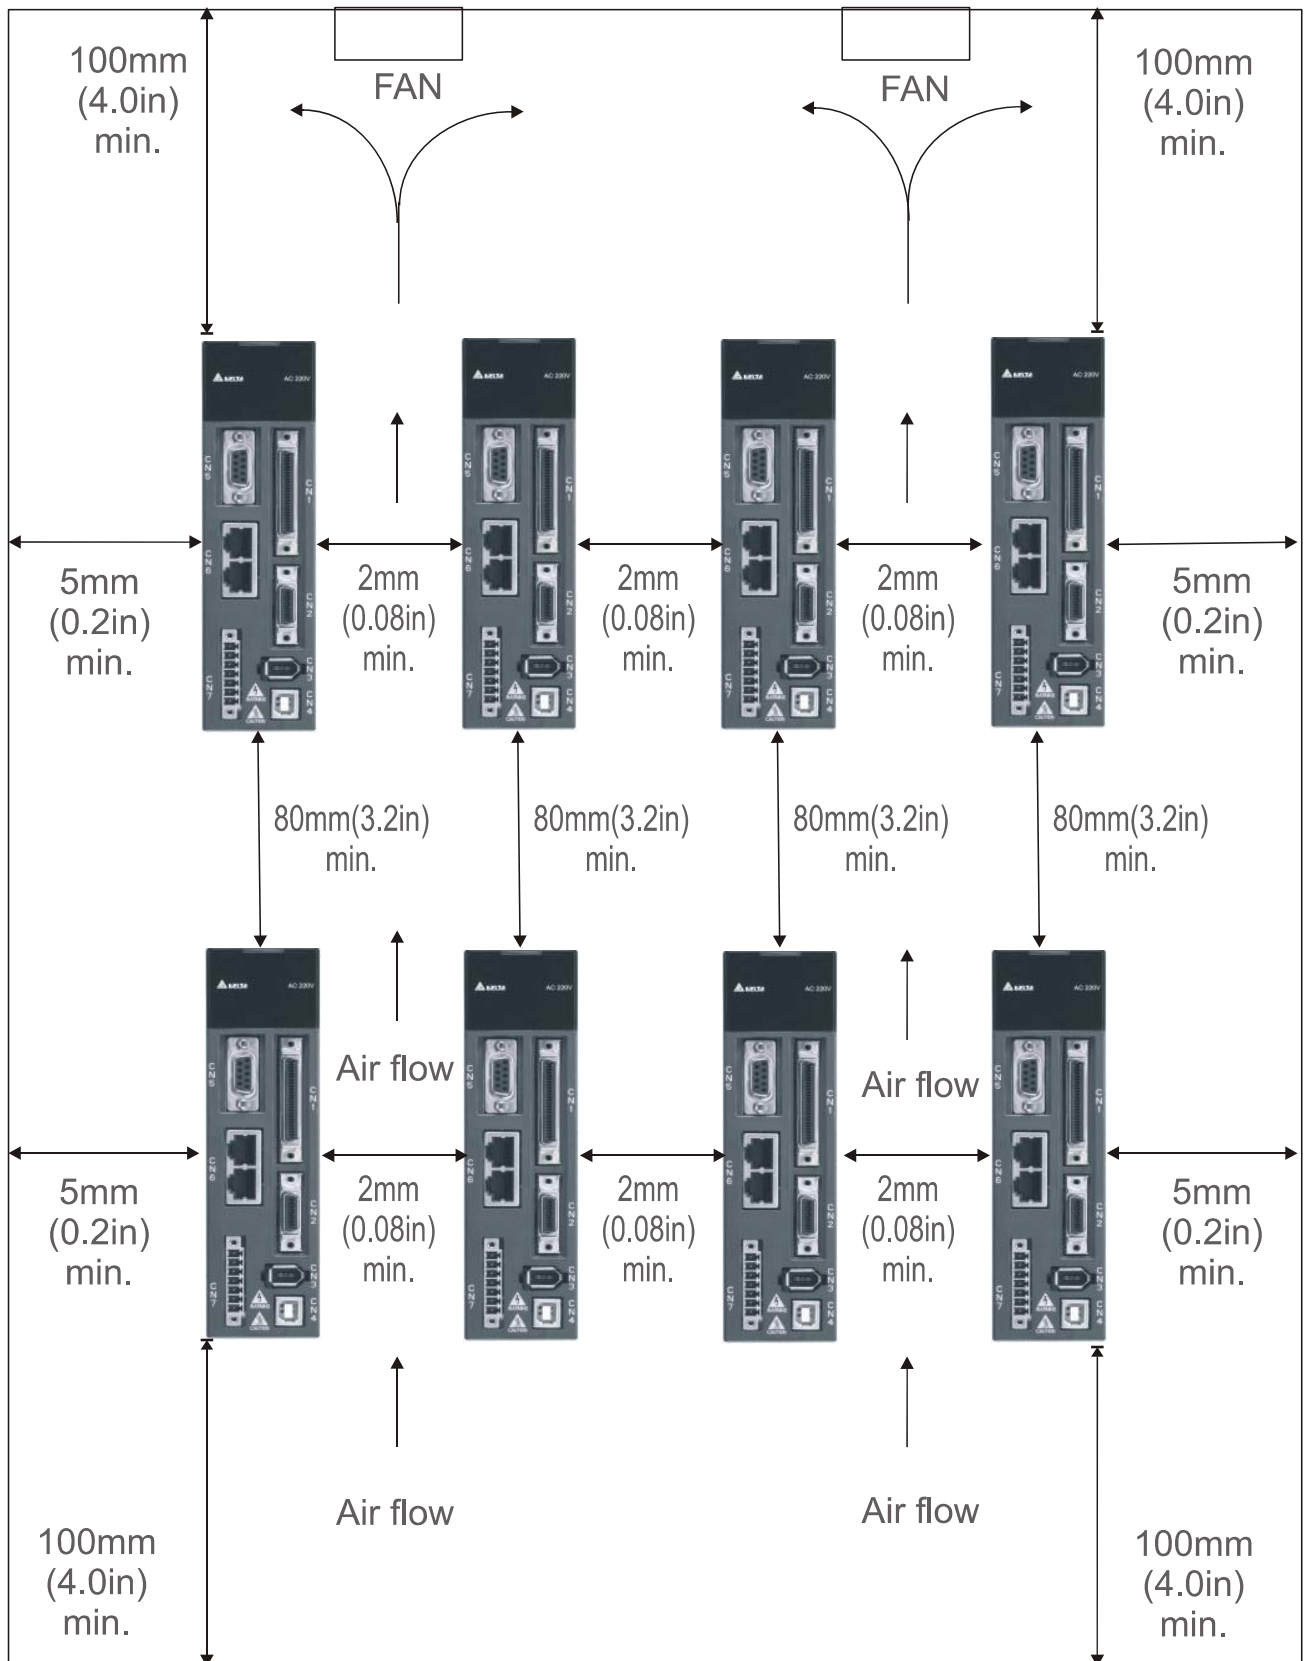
100mm (4.0in) min.

FAN

FAN

100mm (4.0in) min.

5mm (0.2in) min.

2mm (0.08in) min.

2mm (0.08in) min.

2mm (0.08in) min.

5mm (0.2in) min.

80mm(3.2in) min.

80mm(3.2in) min.

80mm(3.2in) min.

80mm(3.2in) min.

Air flow

Air flow

5mm (0.2in) min.

2mm (0.08in) min.

2mm (0.08in) min.

2mm (0.08in) min.

5mm (0.2in) min.

Air flow

Air flow

100mm (4.0in) min.

100mm (4.0in) min.